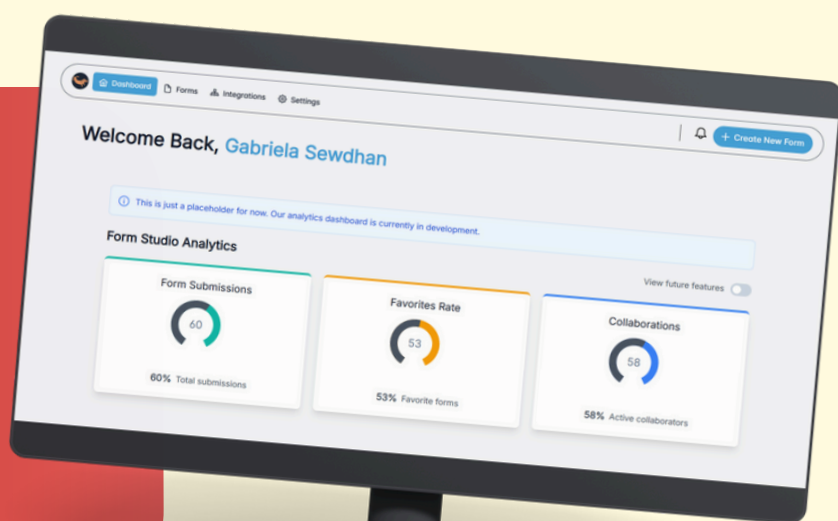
Dashboard Forms Integrations Settings

Welcome Back, Gabriela Sewdhan

+ Create New Form

This is just a placeholder for now. Our analytics dashboard is currently in development.

Form Studio Analytics

View future features

Form Submissions

60

60% Total submissions

Favorites Rate

53

53% Favorite forms

Collaborations

58

58% Active collaborators